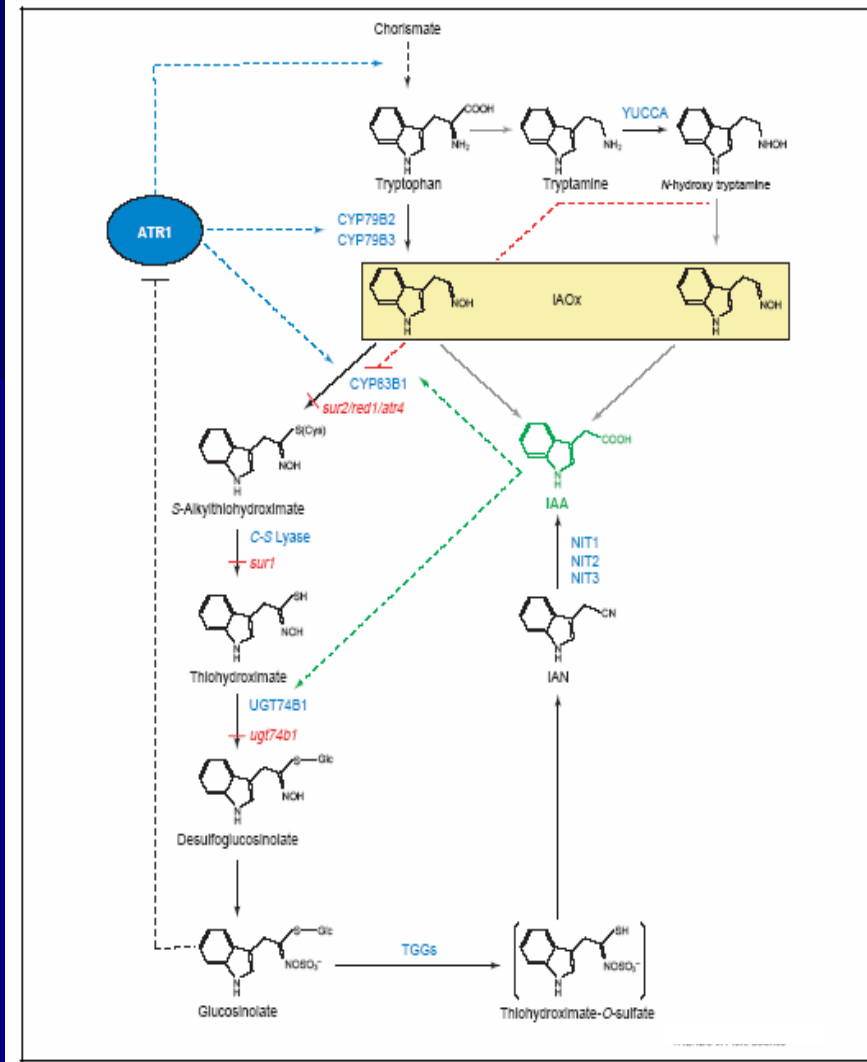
Chorismate

COOH
NH$_2$
H
Tryptophan

NH$_2$
H
Tryptamine

YUCCA

NHOH
H
N-hydroxy tryptamine

ATR1

CYP79B2
CYP79B3

NOH
H
IAOx
NOH
H

CYP83B1
sur2/red1/atr4

COOH
H
IAA

S(Cys)
NOH
H
S-Alkylthiohydroximate

C-S Lyase
sur1

SH
NOH
H
Thiohydroximate

UGT74B1
ugt74b1

S—Glc
NOH
H
Desulfoglucosinolate

NIT1
NIT2
NIT3

CN
H
IAN

S—Glc
NOSO$_3^-$
H
Glucosinolate

TGGs

SH
NOSO$_3^-$
H
Thiohydroximate-O-sulfate